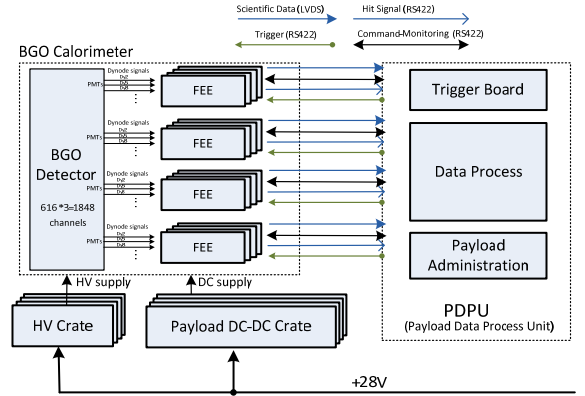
Scientific Data (LVDS)
Hit Signal (RS422)
Trigger (RS422)
Command-Monitoring (RS422)

BGO Calorimeter

BGO Detector
616*3=1848 channels

PMTs
Dynode signals
Dy2
Dy5
Dy8

FEE

PMTs
Dynode signals
Dy2
Dy5
Dy8

FEE

PMTs
Dynode signals
Dy2
Dy5
Dy8

FEE

PMTs
Dynode signals
Dy2
Dy5
Dy8

FEE

Trigger Board

Data Process

Payload Administration

HV supply
DC supply

HV Crate

Payload DC-DC Crate

PDPU
(Payload Data Process Unit)

+28V